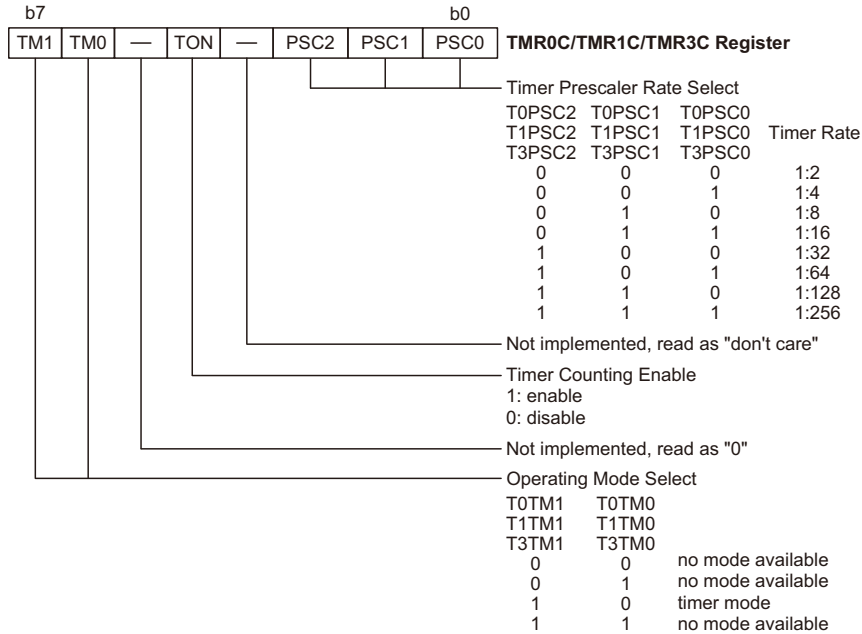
b7 b0

| TM1 | TM0 | — | TON | — | PSC2 | PSC1 | PSC0 |
|---|---|---|---|---|---|---|---|

TMR0C/TMR1C/TMR3C Register

Timer Prescaler Rate Select

| T0PSC2 T1PSC2 T3PSC2 | T0PSC1 T1PSC1 T3PSC1 | T0PSC0 T1PSC0 T3PSC0 | Timer Rate |
|---|---|---|---|
| 0 | 0 | 0 | 1:2 |
| 0 | 0 | 1 | 1:4 |
| 0 | 1 | 0 | 1:8 |
| 0 | 1 | 1 | 1:16 |
| 1 | 0 | 0 | 1:32 |
| 1 | 0 | 1 | 1:64 |
| 1 | 1 | 0 | 1:128 |
| 1 | 1 | 1 | 1:256 |

Not implemented, read as "don't care"

Timer Counting Enable
1: enable
0: disable

Not implemented, read as "0"

Operating Mode Select

| T0TM1 T1TM1 T3TM1 | T0TM0 T1TM0 T3TM0 | |
|---|---|---|
| 0 | 0 | no mode available |
| 0 | 1 | no mode available |
| 1 | 0 | timer mode |
| 1 | 1 | no mode available |